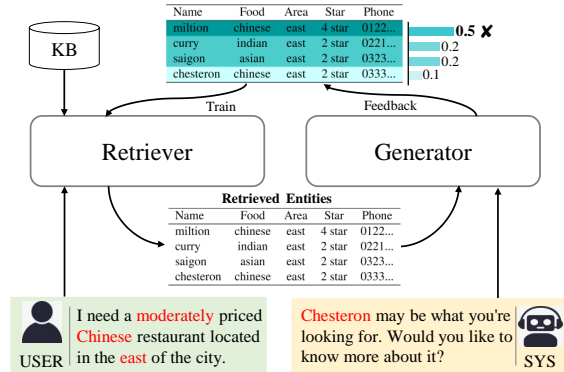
| Name | Food | Area | Star | Phone |
|---|---|---|---|---|
| miltion | chinese | east | 4 star | 0122... |
| curry | indian | east | 2 star | 0221... |
| saigon | asian | east | 2 star | 0323... |
| chesteron | chinese | east | 2 star | 0333... |

0.5 ✘
0.2
0.2
0.1

KB

Train

Feedback

Retriever

Generator

Retrieved Entities

| Name | Food | Area | Star | Phone |
|---|---|---|---|---|
| miltion | chinese | east | 4 star | 0122... |
| curry | indian | east | 2 star | 0221... |
| saigon | asian | east | 2 star | 0323... |
| chesteron | chinese | east | 2 star | 0333... |

I need a moderately priced Chinese restaurant located in the east of the city.

USER

Chesteron may be what you're looking for. Would you like to know more about it?

SYS